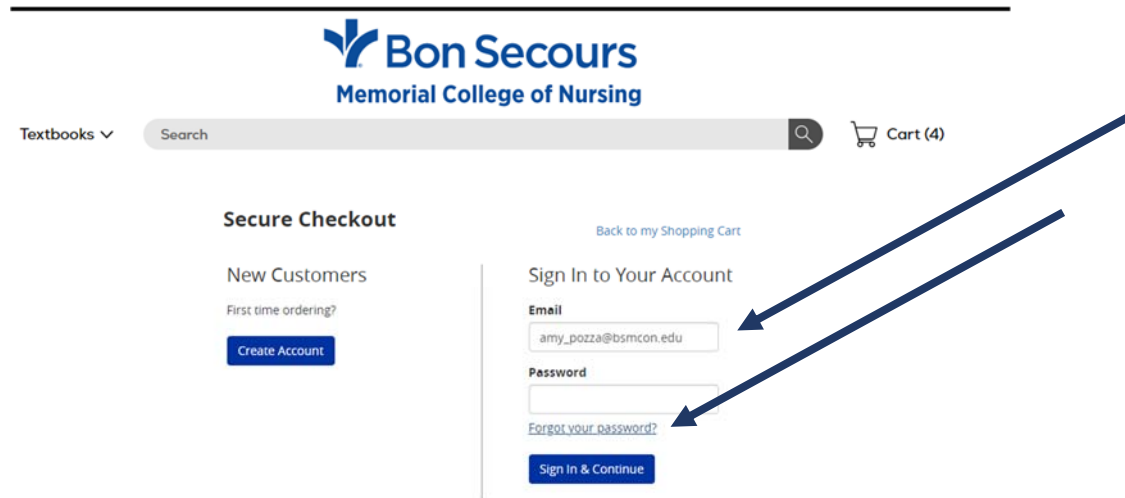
Bon Secours
Memorial College of Nursing

Textbooks

Search

Cart (4)

Secure Checkout

Back to my Shopping Cart

New Customers

First time ordering?

Create Account

Sign In to Your Account

Email

amy_pozza@bsmcon.edu

Password

Forgot your password?

Sign In & Continue